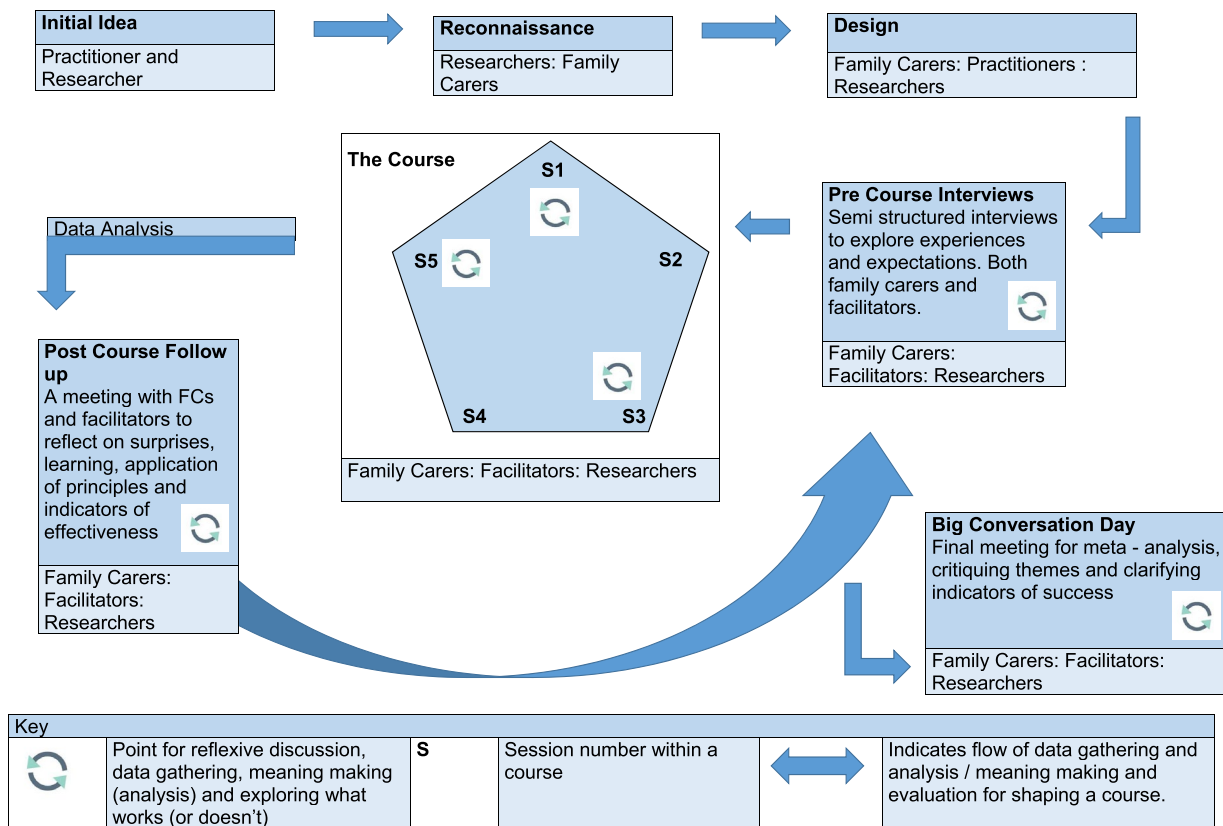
**Initial Idea**
Practitioner and Researcher

**Reconnaissance**
Researchers: Family Carers

**Design**
Family Carers: Practitioners : Researchers

**Pre Course Interviews**
Semi structured interviews to explore experiences and expectations. Both family carers and facilitators.
Family Carers: Facilitators: Researchers

**The Course**
S1
S2
S3
S4
S5
Family Carers: Facilitators: Researchers

Data Analysis

**Post Course Follow up**
A meeting with FCs and facilitators to reflect on surprises, learning, application of principles and indicators of effectiveness
Family Carers: Facilitators: Researchers

**Big Conversation Day**
Final meeting for meta - analysis, critiquing themes and clarifying indicators of success
Family Carers: Facilitators: Researchers

| Key | | | | | |
|---|---|---|---|---|---|
| | Point for reflexive discussion, data gathering, meaning making (analysis) and exploring what works (or doesn't) | S | Session number within a course | | Indicates flow of data gathering and analysis / meaning making and evaluation for shaping a course. |